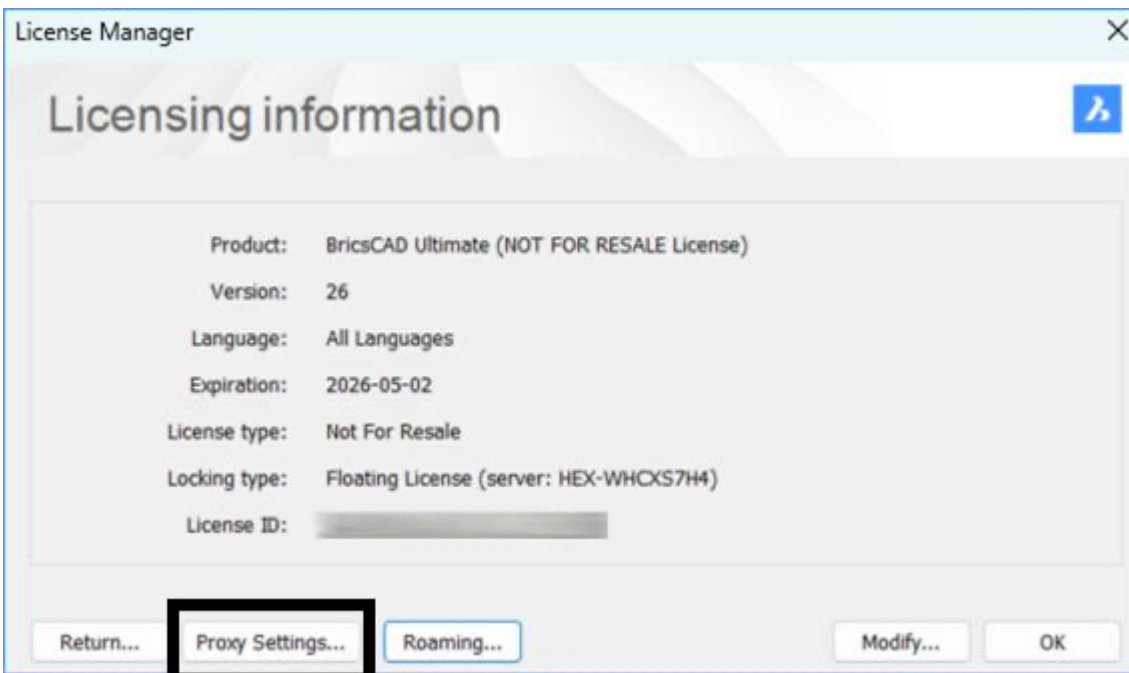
License Manager

Licensing information

| | |
|---|---|
| Product: | BricsCAD Ultimate (NOT FOR RESALE License) |
| Version: | 26 |
| Language: | All Languages |
| Expiration: | 2026-05-02 |
| License type: | Not For Resale |
| Locking type: | Floating License (server: HEX-WHCXS7H4) |
| License ID: | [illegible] |

Return... Proxy Settings... Roaming... Modify... OK